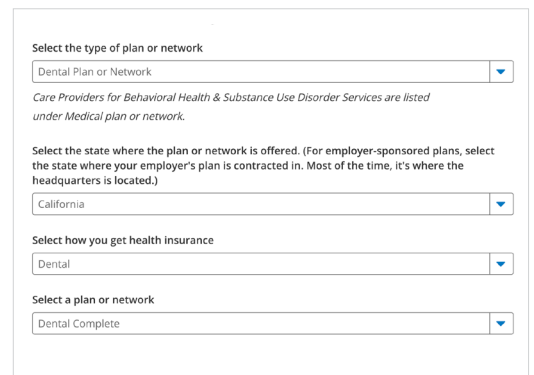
Select the type of plan or network

Dental Plan or Network

Care Providers for Behavioral Health & Substance Use Disorder Services are listed under Medical plan or network.

Select the state where the plan or network is offered. (For employer-sponsored plans, select the state where your employer's plan is contracted in. Most of the time, it's where the headquarters is located.)

California

Select how you get health insurance

Dental

Select a plan or network

Dental Complete